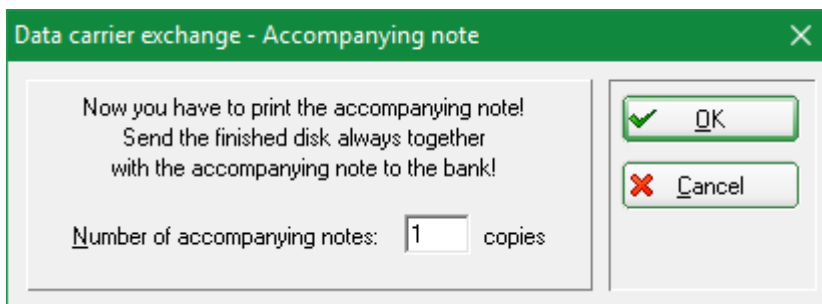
Data carrier exchange - Accompanying note

×

Now you have to print the accompanying note!
Send the finished disk always together
with the accompanying note to the bank!

Number of accompanying notes: 1 copies

OK

Cancel